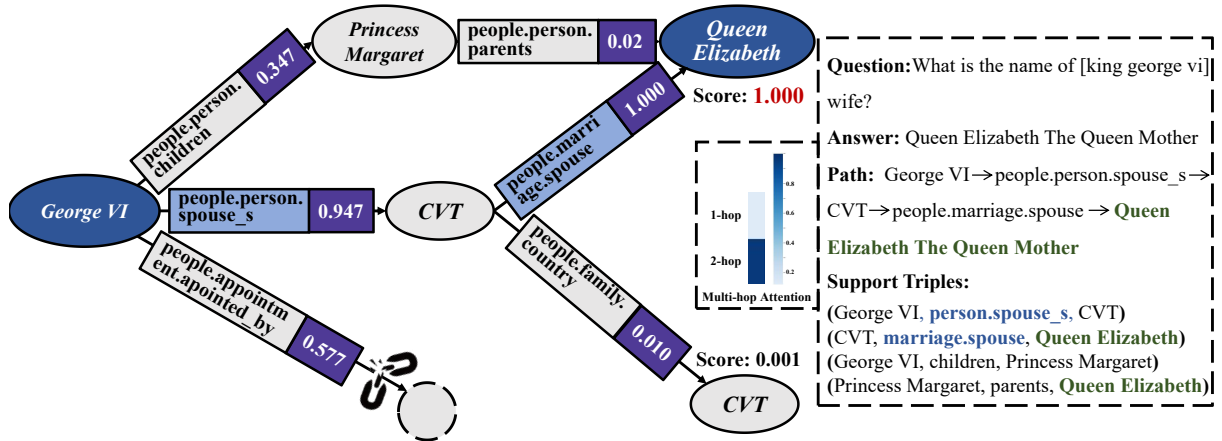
Princess Margaret

people.person.parents 0.02

Queen Elizabeth

Score: 1.000

people.person.children 0.347

people.marriage.spouse 1.000

George VI

people.person.spouse_s 0.947

CVT

people.family.country

people.appointment.apointed_by 0.577

0.010

Score: 0.001

CVT

1-hop

2-hop

0.8
0.6
0.4
0.2

Multi-hop Attention

**Question:** What is the name of [king george vi] wife?

**Answer:** Queen Elizabeth The Queen Mother

**Path:** George VI→people.person.spouse_s→CVT→people.marriage.spouse → Queen Elizabeth The Queen Mother

**Support Triples:**

(George VI, person.spouse_s, CVT)
(CVT, marriage.spouse, Queen Elizabeth)
(George VI, children, Princess Margaret)
(Princess Margaret, parents, Queen Elizabeth)